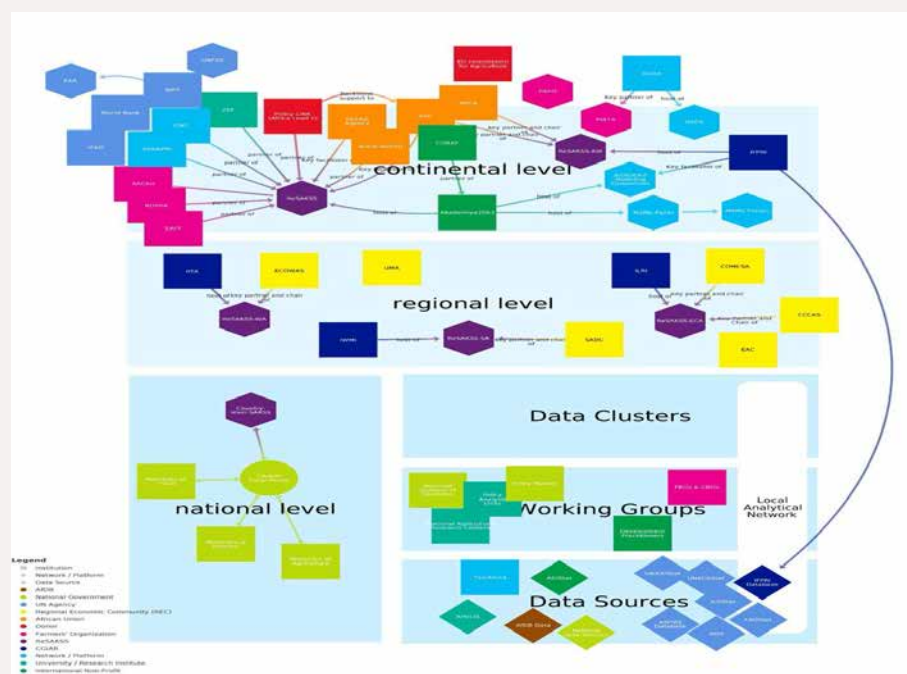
continental level

regional level

national level

Data Clusters

Working Groups

Data Sources

Local Analytical Network

ReSAKSS

ReSAKSS-WA

ReSAKSS-SA

ReSAKSS-ECA

ECOWAS

COMESA

SADC

EAC

CCCAS

UMA

IITA

ILRI

IWMI

IFPRI

World Bank

USAID

FAO

IFAD

CGIAR

host of

partner of

key partner and chair

Key facilitator of

Country level SAKSS

Legend
Institution
Network / Platform
Data Source
ARDM
National Government
UN Agency
Regional Economic Community (REC)
African Union
Donor
Farmers' Organization
ReSAKSS
CGIAR
Network / Platform
University / Research Institute
International Non-Profit